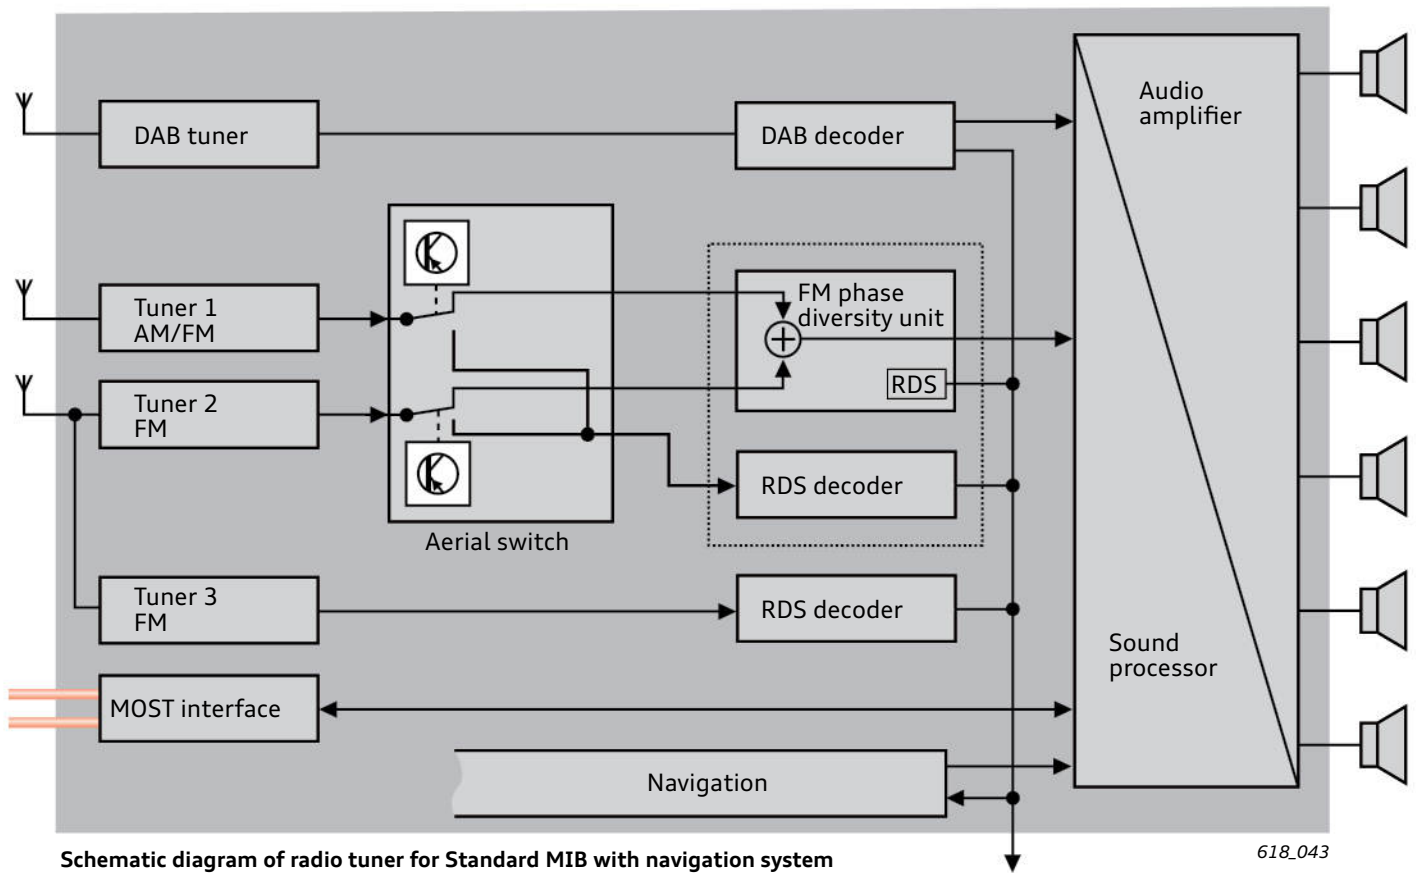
DAB tuner

DAB decoder

Audio amplifier

Tuner 1 AM/FM

Tuner 2 FM

FM phase diversity unit

RDS

RDS decoder

Aerial switch

Tuner 3 FM

RDS decoder

Sound processor

MOST interface

Navigation

Schematic diagram of radio tuner for Standard MIB with navigation system

618_043